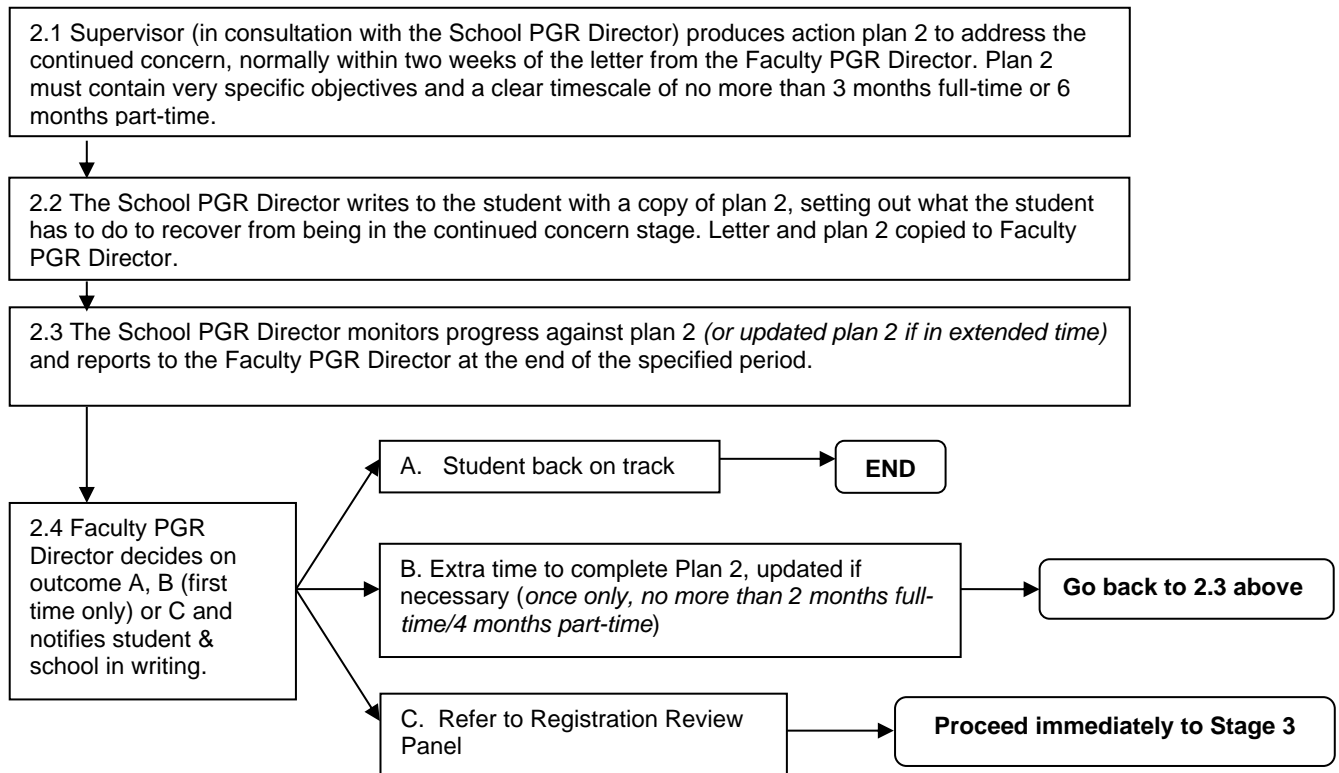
2.1 Supervisor (in consultation with the School PGR Director) produces action plan 2 to address the continued concern, normally within two weeks of the letter from the Faculty PGR Director. Plan 2 must contain very specific objectives and a clear timescale of no more than 3 months full-time or 6 months part-time.

2.2 The School PGR Director writes to the student with a copy of plan 2, setting out what the student has to do to recover from being in the continued concern stage. Letter and plan 2 copied to Faculty PGR Director.

2.3 The School PGR Director monitors progress against plan 2 *(or updated plan 2 if in extended time)* and reports to the Faculty PGR Director at the end of the specified period.

2.4 Faculty PGR Director decides on outcome A, B (first time only) or C and notifies student & school in writing.

A. Student back on track

**END**

B. Extra time to complete Plan 2, updated if necessary (*once only, no more than 2 months full-time/4 months part-time*)

**Go back to 2.3 above**

C. Refer to Registration Review Panel

**Proceed immediately to Stage 3**